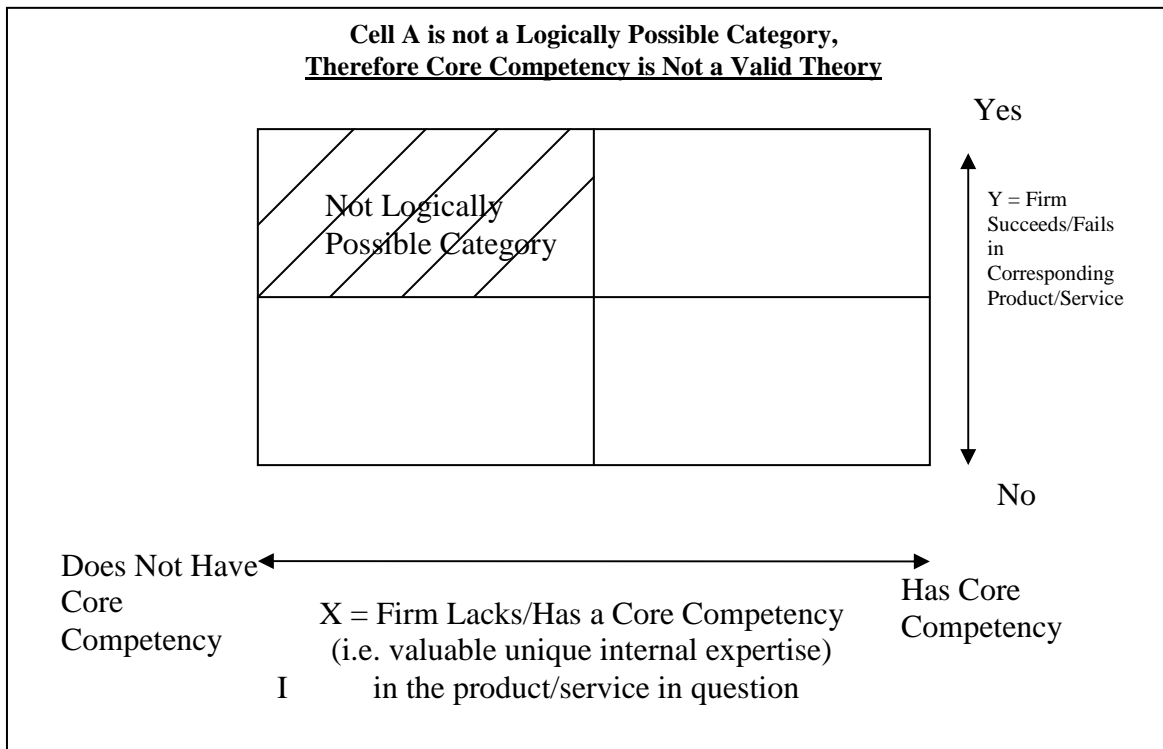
Cell A is not a Logically Possible Category,
Therefore Core Competency is Not a Valid Theory

Yes

Not Logically Possible Category

Y = Firm Succeeds/Fails in Corresponding Product/Service

No

Does Not Have Core Competency

Has Core Competency

X = Firm Lacks/Has a Core Competency (i.e. valuable unique internal expertise)
I in the product/service in question